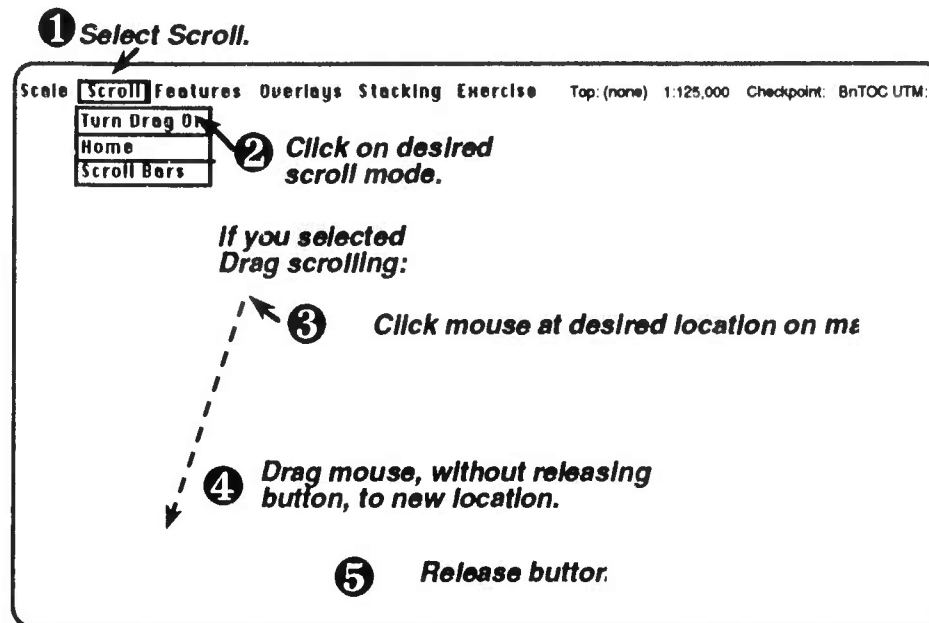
❶ Select Scroll.

Scale Scroll Features Overlays Stacking Exercise Top: (none) 1:125,000 Checkpoint: BnTOC UTM:

Turn Drag On
Home
Scroll Bars

❷ Click on desired scroll mode.

If you selected Drag scrolling:

❸ Click mouse at desired location on ma

❹ Drag mouse, without releasing button, to new location.

❺ Release buttor